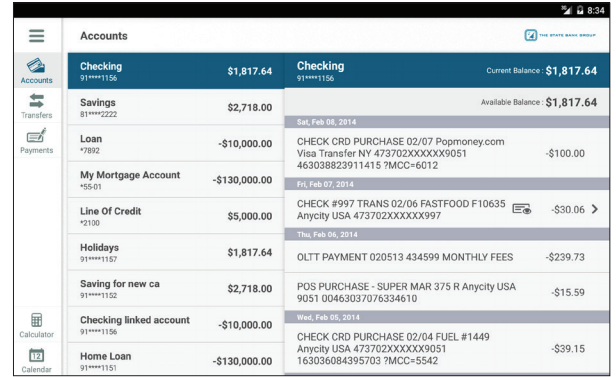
8:34

Accounts

THE STATE BANK GROUP

Accounts

Transfers

Payments

Calculator

12

Calendar

Checking
91****1156
$1,817.64

Savings
81****2222
$2,718.00

Loan
*7892
-$10,000.00

My Mortgage Account
*55-01
-$130,000.00

Line Of Credit
*2100
$5,000.00

Holidays
91****1157
$1,817.64

Saving for new ca
91****1152
$2,718.00

Checking linked account
91****1156
-$10,000.00

Home Loan
91****1151
-$130,000.00

Checking
91****1156

Current Balance : $1,817.64

Available Balance : $1,817.64

Sat, Feb 08, 2014

CHECK CRD PURCHASE 02/07 Popmoney.com Visa Transfer NY 473702XXXXXX9051 463038823911415 ?MCC=6012
-$100.00

Fri, Feb 07, 2014

CHECK #997 TRANS 02/06 FASTFOOD F10635 Anycity USA 473702XXXXXX997
-$30.06

Thu, Feb 06, 2014

OLTT PAYMENT 020513 434599 MONTHLY FEES
-$239.73

POS PURCHASE - SUPER MAR 375 R Anycity USA 9051 00463037076334610
-$15.59

Wed, Feb 05, 2014

CHECK CRD PURCHASE 02/04 FUEL #1449 Anycity USA 473702XXXXXX9051 163036084395703 ?MCC=5542
-$39.15